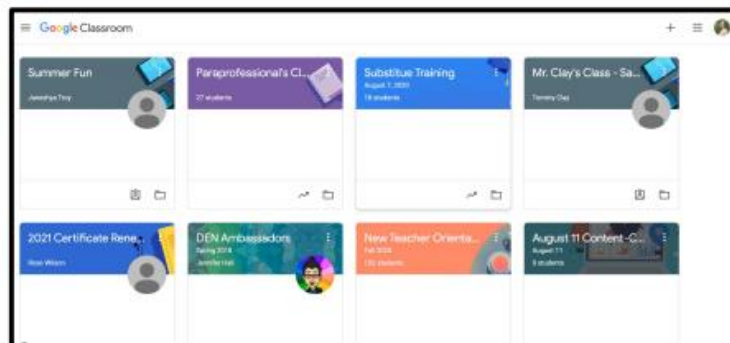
Google Classroom

Summer Fun
Jawahya Troy

Paraprofessional's Cl...
27 students

Substitue Training
August 7, 2020
18 students

Mr. Clay's Class - Sa...
Tommy Clay

2021 Certificate Rene...
Rose Wilson

DEN Ambassadors
Spring 2018
Jennifer Hall

New Teacher Orienta...
Fall 2020
135 students

August 11 Content -C...
August 11
9 students